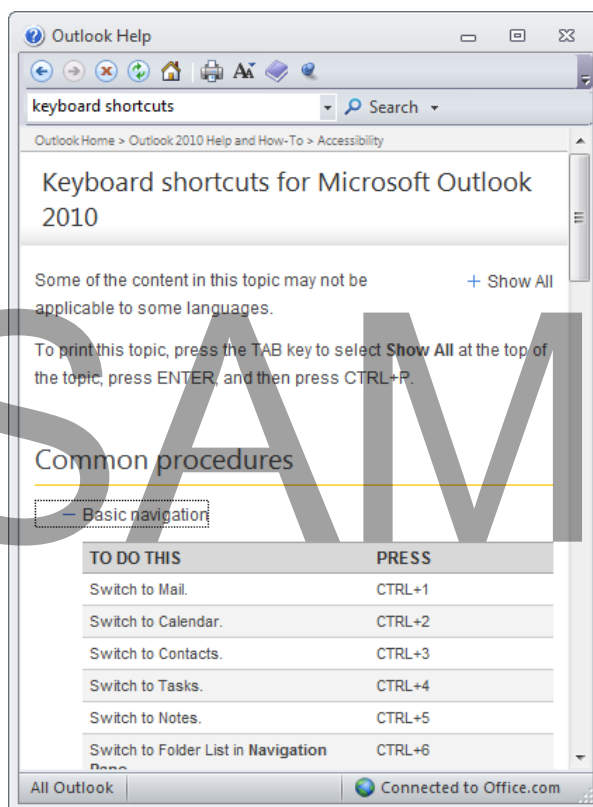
Outlook Help

keyboard shortcuts

Search

Outlook Home > Outlook 2010 Help and How-To > Accessibility

Keyboard shortcuts for Microsoft Outlook 2010

Some of the content in this topic may not be applicable to some languages.

+ Show All

To print this topic, press the TAB key to select **Show All** at the top of the topic, press ENTER, and then press CTRL+P.

SAM

Common procedures

— Basic navigation

| TO DO THIS | PRESS |
|---|---|
| Switch to Mail. | CTRL+1 |
| Switch to Calendar. | CTRL+2 |
| Switch to Contacts. | CTRL+3 |
| Switch to Tasks. | CTRL+4 |
| Switch to Notes. | CTRL+5 |
| Switch to Folder List in **Navigation** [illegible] | CTRL+6 |

All Outlook

Connected to Office.com